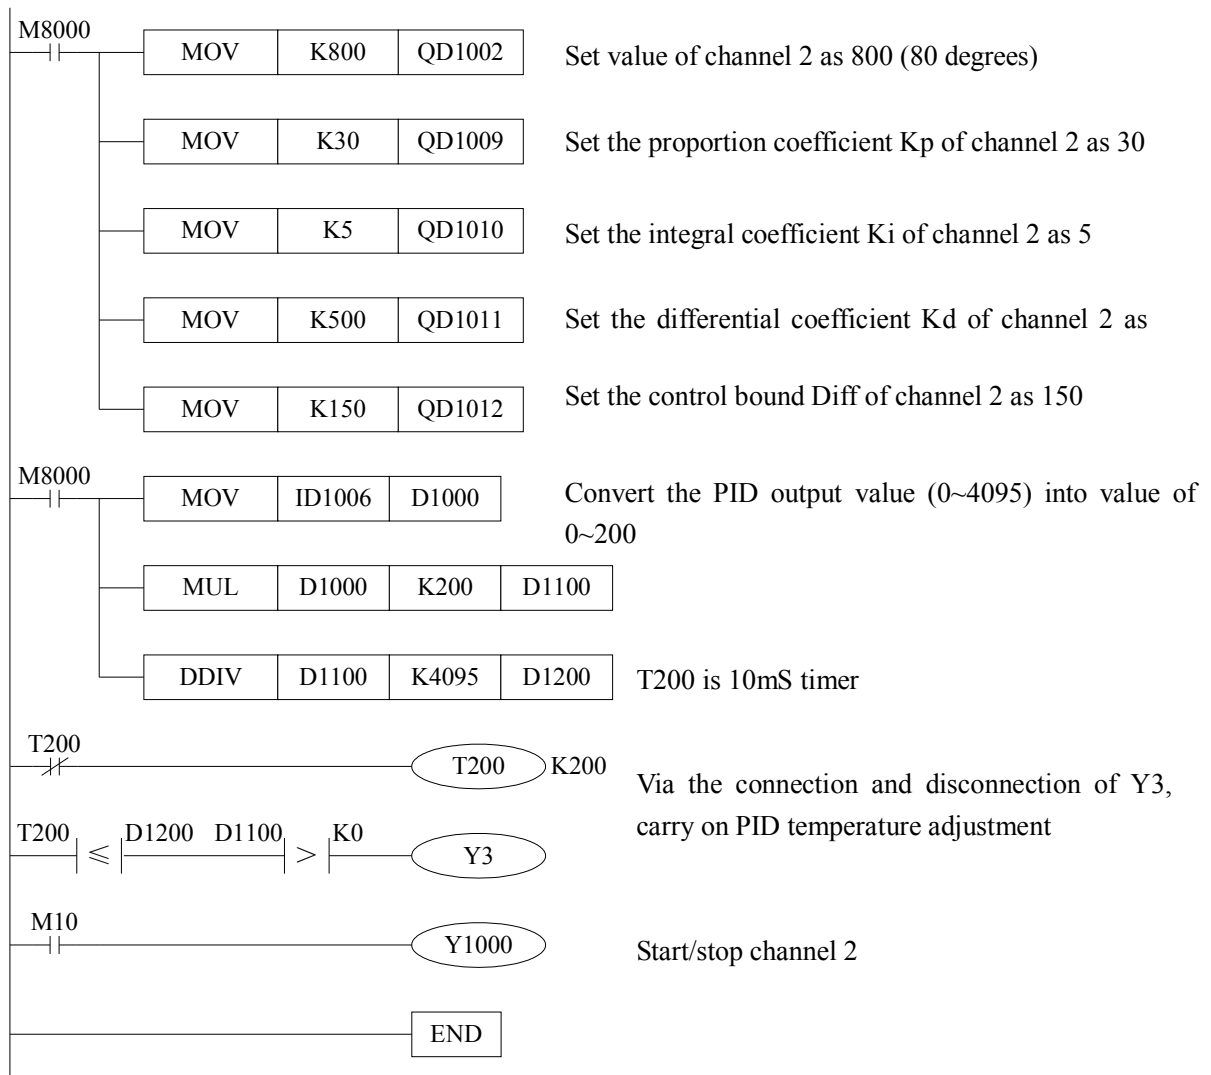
M8000

MOV K800 QD1002

Set value of channel 2 as 800 (80 degrees)

MOV K30 QD1009

Set the proportion coefficient Kp of channel 2 as 30

MOV K5 QD1010

Set the integral coefficient Ki of channel 2 as 5

MOV K500 QD1011

Set the differential coefficient Kd of channel 2 as

MOV K150 QD1012

Set the control bound Diff of channel 2 as 150

M8000

MOV ID1006 D1000

Convert the PID output value (0~4095) into value of 0~200

MUL D1000 K200 D1100

DDIV D1100 K4095 D1200

T200 is 10mS timer

T200

T200 K200

Via the connection and disconnection of Y3, carry on PID temperature adjustment

T200 $\leqslant$ D1200 D1100 $>$ K0

Y3

M10

Y1000

Start/stop channel 2

END